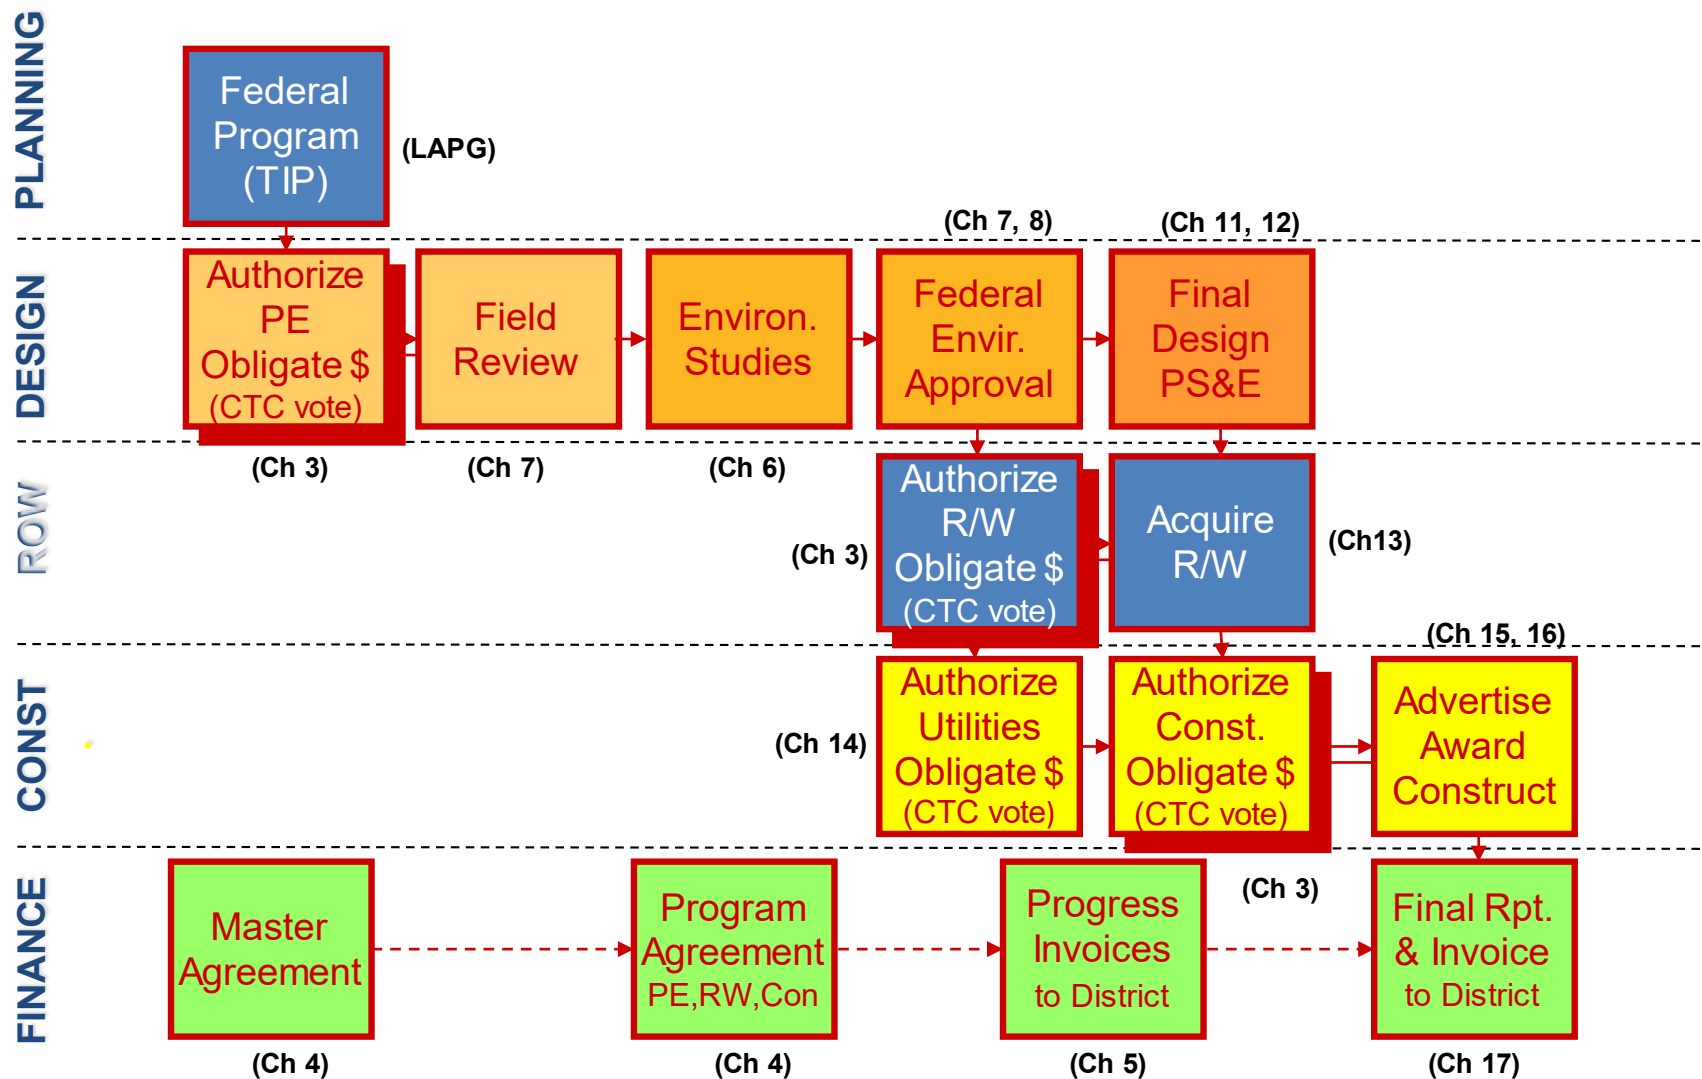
PLANNING

Federal Program (TIP)

(LAPG)

DESIGN

(Ch 7, 8)

(Ch 11, 12)

Authorize PE Obligate $ (CTC vote)

Field Review

Environ. Studies

Federal Envir. Approval

Final Design PS&E

(Ch 3)

(Ch 7)

(Ch 6)

ROW

(Ch 3)

Authorize R/W Obligate $ (CTC vote)

Acquire R/W

(Ch13)

(Ch 15, 16)

CONST

(Ch 14)

Authorize Utilities Obligate $ (CTC vote)

Authorize Const. Obligate $ (CTC vote)

Advertise Award Construct

FINANCE

(Ch 3)

Master Agreement

Program Agreement PE,RW,Con

Progress Invoices to District

Final Rpt. & Invoice to District

(Ch 4)

(Ch 4)

(Ch 5)

(Ch 17)